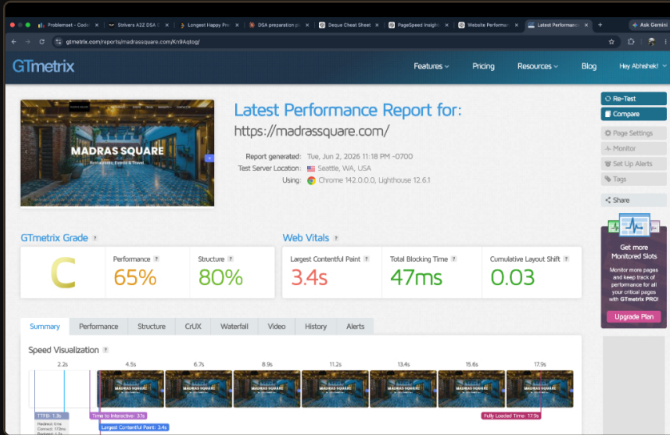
Problemset - Codi | Striver's A2Z DSA | Longest Happy Pre | DSA preparation p | Deque Cheat Sheet | PageSpeed Insight | Website Performan | Latest Performanc | Ask Gemini

gtmetrix.com/reports/madrassquare.com/KnWaqlog/

GTmetrix

Features | Pricing | Resources | Blog | Hey Abhishek!

MADRAS SQUARE

Latest Performance Report for:

https://madrassquare.com/

Report generated: Tue, Jun 2, 2026 11:18 PM -0700

Test Server Location: Seattle, WA, USA

Using: Chrome 142.0.0.0, Lighthouse 12.6.1

Re-Test

Compare

Page Settings

Monitor

Set Up Alerts

Tags

Share

GTmetrix Grade ?

C

Performance ? 65%

Structure ? 80%

Web Vitals ?

Largest Contentful Paint ? 3.4s

Total Blocking Time ? 47ms

Cumulative Layout Shift ? 0.03

Get more Monitored Slots

Monitor more pages and keep track of performance for all your critical pages with GTmetrix PRO!

Upgrade Plan

Summary | Performance | Structure | CrUX | Waterfall | Video | History | Alerts

Speed Visualization ?

2.2s | 4.5s | 6.7s | 8.9s | 11.2s | 13.4s | 15.6s | 17.9s

TTFB: 1.3s

Time to Interactive: 3.1s

Largest Contentful Paint: 3.4s

Fully Loaded Time: 17.9s